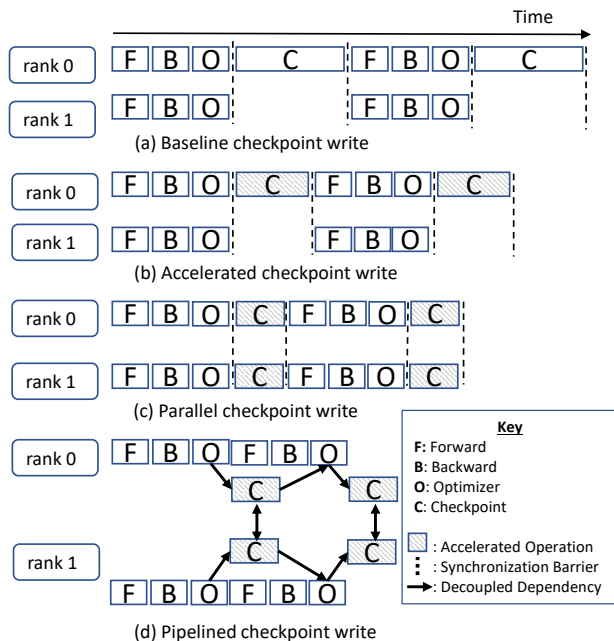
Time

rank 0 F B O C F B O C

rank 1 F B O F B O

(a) Baseline checkpoint write

rank 0 F B O C F B O C

rank 1 F B O F B O

(b) Accelerated checkpoint write

rank 0 F B O C F B O C

rank 1 F B O C F B O C

(c) Parallel checkpoint write

rank 0 F B O F B O

C C

C C

rank 1 F B O F B O

Key
F: Forward
B: Backward
O: Optimizer
C: Checkpoint
: Accelerated Operation
: Synchronization Barrier
: Decoupled Dependency

(d) Pipelined checkpoint write